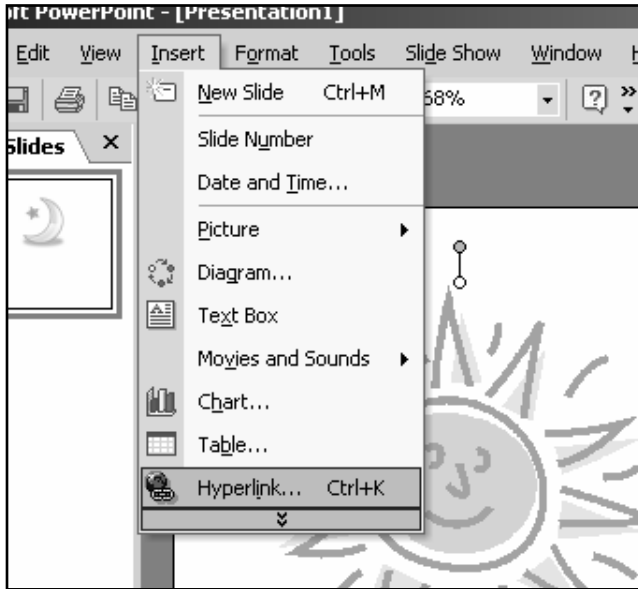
oft PowerPoint - [Presentation1]

Edit View Insert Format Tools Slide Show Window H

68%

Slides ×

New Slide Ctrl+M
Slide Number
Date and Time...
Picture
Diagram...
Text Box
Movies and Sounds
Chart...
Table...
Hyperlink... Ctrl+K